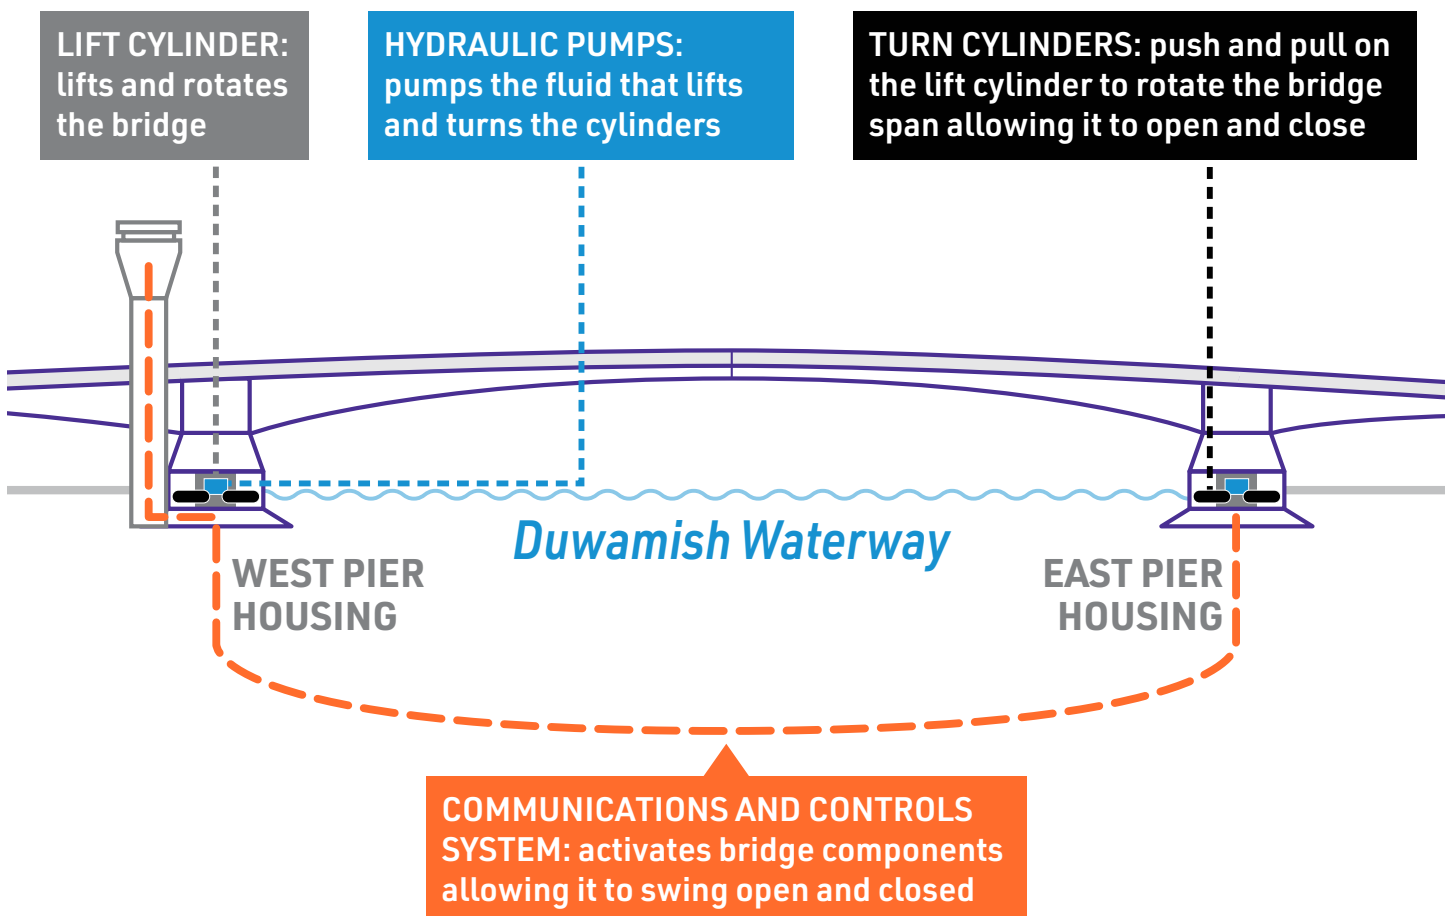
LIFT CYLINDER: lifts and rotates the bridge

HYDRAULIC PUMPS: pumps the fluid that lifts and turns the cylinders

TURN CYLINDERS: push and pull on the lift cylinder to rotate the bridge span allowing it to open and close

Duwamish Waterway

WEST PIER HOUSING

EAST PIER HOUSING

COMMUNICATIONS AND CONTROLS SYSTEM: activates bridge components allowing it to swing open and closed